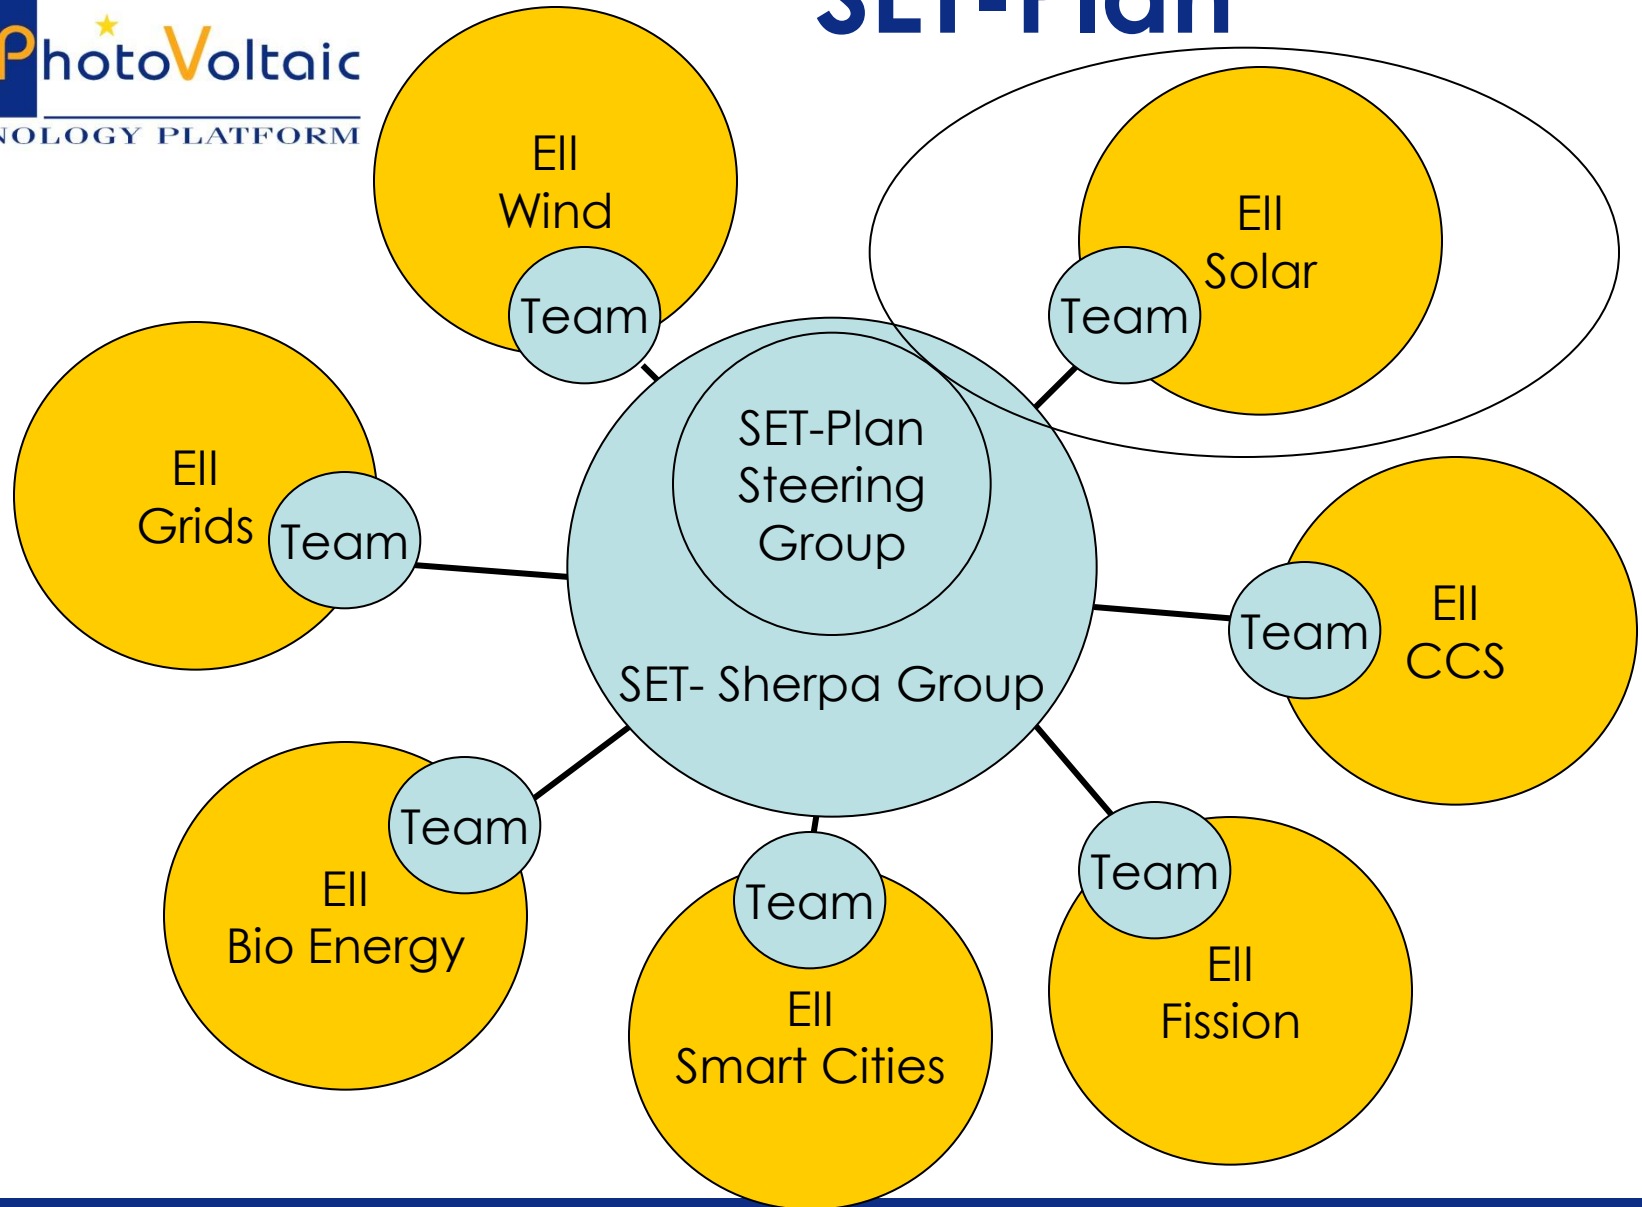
PhotoVoltaic
NOLOGY PLATFORM

SET-Plan

EII
Wind
Team

EII
Solar
Team

EII
Grids
Team

SET-Plan
Steering
Group

SET- Sherpa Group

Team
EII
CCS

Team
EII
Bio Energy

Team
EII
Smart Cities

Team
EII
Fission